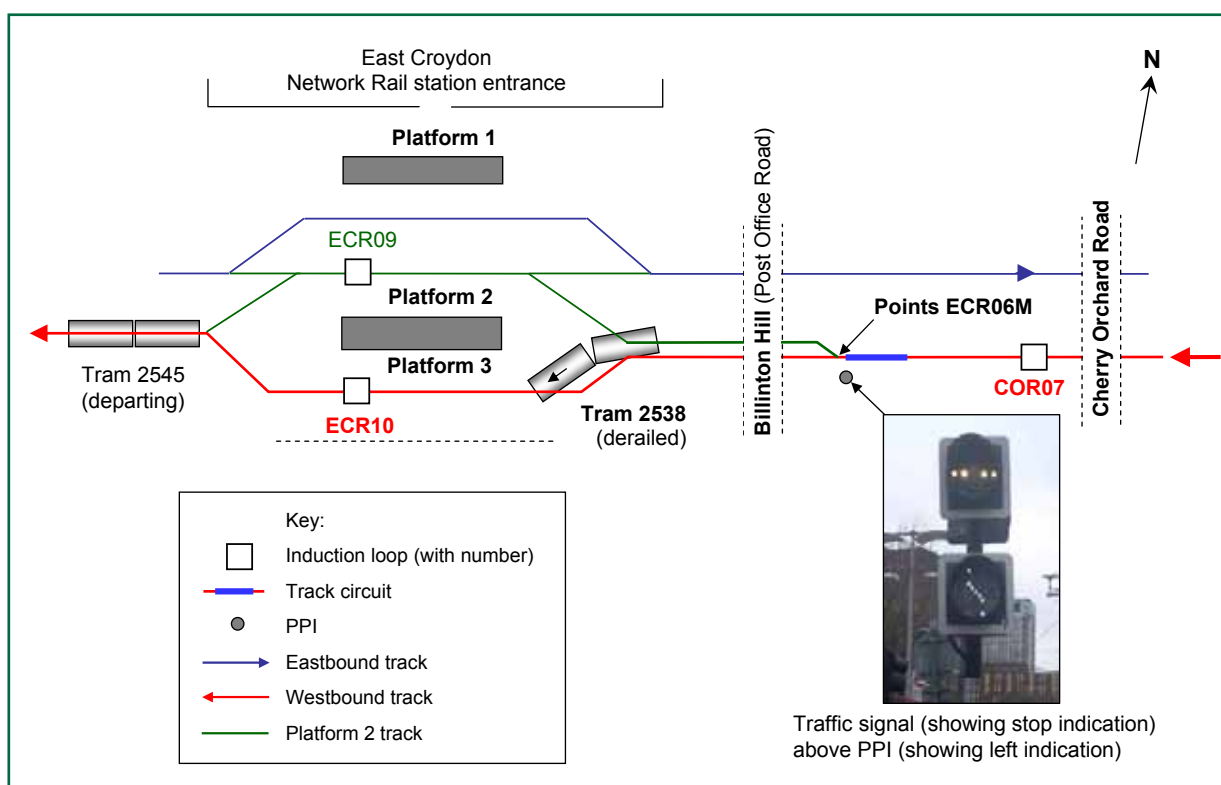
East Croydon
Network Rail station entrance

N

Platform 1

ECR09

Platform 2

Platform 3

Tram 2545
(departing)

ECR10

Tram 2538
(derailed)

Billinton Hill (Post Office Road)

Points ECR06M

COR07

Cherry Orchard Road

Key:
Induction loop (with number)
Track circuit
PPI
Eastbound track
Westbound track
Platform 2 track

Traffic signal (showing stop indication) above PPI (showing left indication)